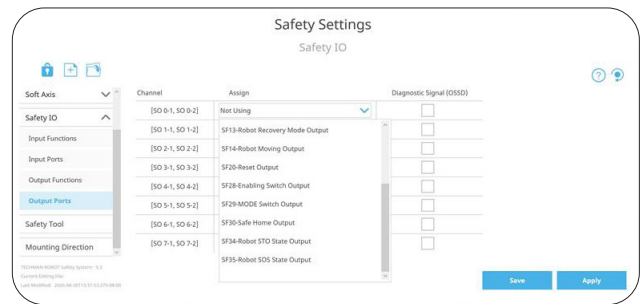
Safety Settings

Safety IO

Soft Axis

Safety IO

Input Functions

Input Ports

Output Functions

Output Ports

Safety Tool

Mounting Direction

TECHMAN ROBOT Safety System : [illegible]
Current Editing File: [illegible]
Last Modified: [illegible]

| Channel | Assign | Diagnostic Signal (OSSD) |
|---|---|---|
| [SO 0-1, SO 0-2] | Not Using | |
| [SO 1-1, SO 1-2] | SF13-Robot Recovery Mode Output | |
| [SO 2-1, SO 2-2] | SF14-Robot Moving Output | |
| [SO 3-1, SO 3-2] | SF20-Reset Output | |
| [SO 4-1, SO 4-2] | SF28-Enabling Switch Output | |
| [SO 5-1, SO 5-2] | SF29-MODE Switch Output | |
| [SO 6-1, SO 6-2] | SF30-Safe Home Output | |
| [SO 7-1, SO 7-2] | SF34-Robot STO State Output | |
| | SF35-Robot SOS State Output | |

Save

Apply